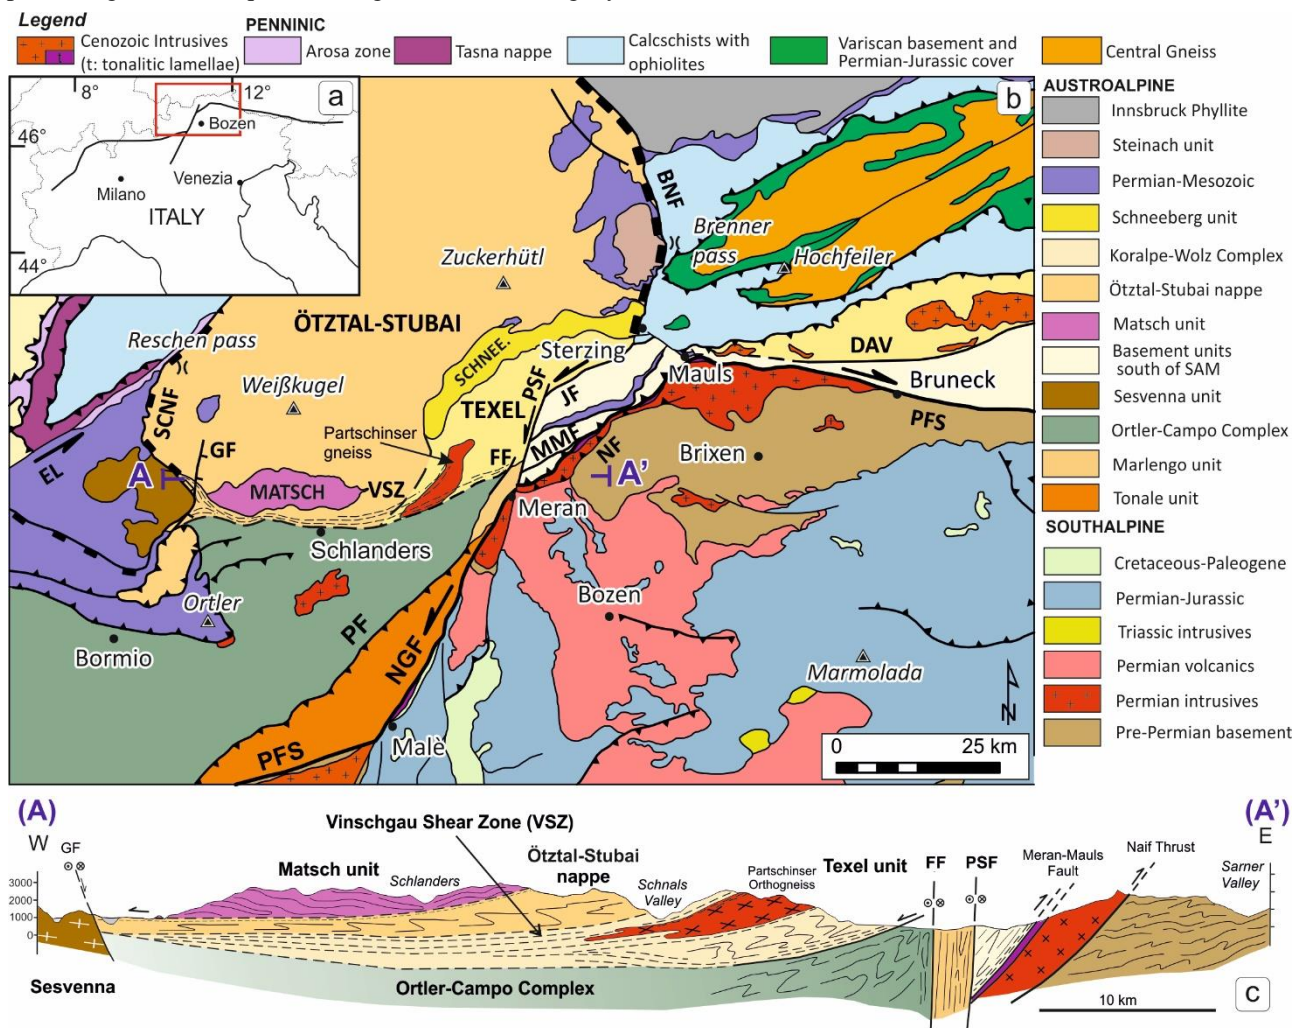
Legend
Cenozoic Intrusives (t: tonalitic lamellae)
t
PENNINIC
Arosa zone
Tasna nappe
Calcschists with ophiolites
Variscan basement and Permian-Jurassic cover
Central Gneiss
AUSTROALPINE
Innsbruck Phyllite
Steinach unit
Permian-Mesozoic
Schneeberg unit
Koralpe-Wolz Complex
Ötztal-Stubai nappe
Matsch unit
Basement units south of SAM
Sesvenna unit
Ortler-Campo Complex
Marlengo unit
Tonale unit
SOUTHALPINE
Cretaceous-Paleogene
Permian-Jurassic
Triassic intrusives
Permian volcanics
Permian intrusives
Pre-Permian basement

a
8°
12°
46°
Bozen
Venezia
Milano
ITALY
44°

b
BNF
Brenner pass
Hochfeiler
Zuckerhütl
ÖTZTAL-STUBAI
Reschen pass
Weißkugel
SCHNEE.
Sterzing
DAV
PSF
JF
Mauls
Bruneck
TEXEL
PFS
SCNF
GF
Partschinser gneiss
MMF
NF
FF
Brixen
EL
A
A'
MATSCH
VSZ
Meran
Schlanders
Ortler
PF
Bozen
Bormio
NGF
Marmolada
N
PFS
Malè
0
25 km

(A)
(A')
W
E
GF
Vinschgau Shear Zone (VSZ)
Matsch unit
Schlanders
Ötztal-Stubai nappe
Schnals Valley
Partschinser Orthogneiss
Texel unit
FF
PSF
Meran-Mauls Fault
Naif Thrust
Sarner Valley
3000
2000
1000
0
Sesvenna
Ortler-Campo Complex
10 km
c